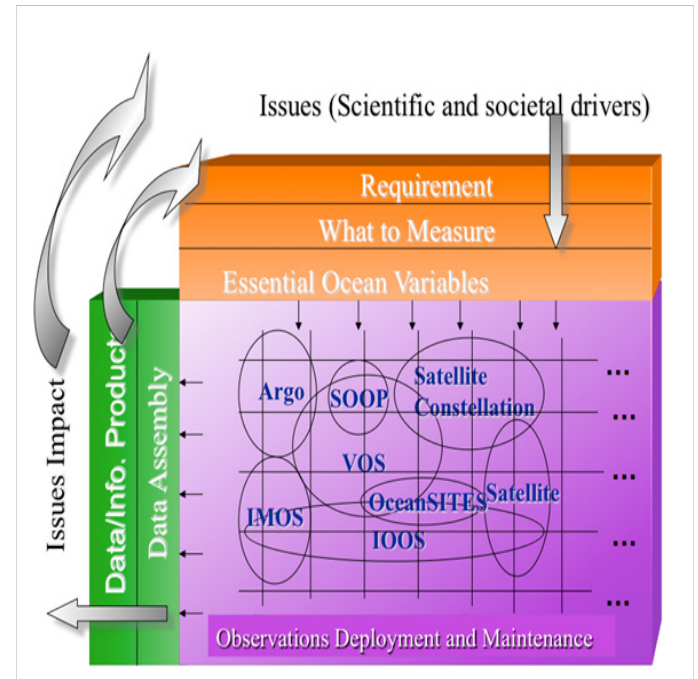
Issues (Scientific and societal drivers)

Requirement

What to Measure

Essential Ocean Variables

Issues Impact

Data/Info. Product

Data Assembly

Argo

SOOP

Satellite Constellation

VOS

IMOS

OceanSITES

Satellite

IOOS

...

...

...

...

...

Observations Deployment and Maintenance